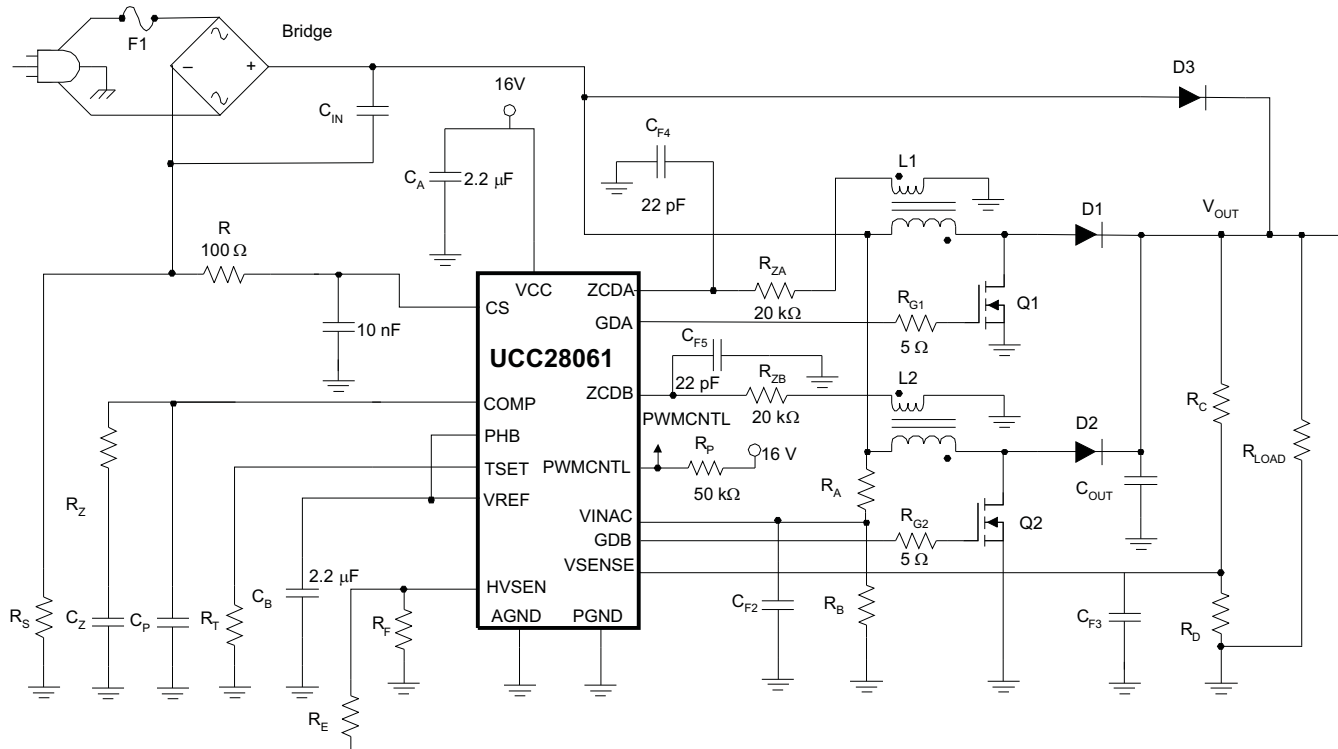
F1
Bridge
−
+
16V
$C_{IN}$
D3
$C_{F4}$
$C_A$
2.2 μF
22 pF
L1
D1
$V_{OUT}$
R
100 Ω
VCC
ZCDA
$R_{ZA}$
CS
GDA
20 kΩ
$R_{G1}$
Q1
10 nF
UCC28061
$C_{F5}$
5 Ω
22 pF
$R_{ZB}$
L2
ZCDB
COMP
PWMCNTL
20 kΩ
PHB
$R_P$
16 V
D2
$R_C$
TSET
PWMCNTL
50 kΩ
$R_{LOAD}$
VREF
$R_A$
$C_{OUT}$
$R_Z$
VINAC
$R_{G2}$
Q2
GDB
5 Ω
VSENSE
$C_B$
2.2 μF
HVSEN
$R_S$
$C_Z$
$C_P$
$R_T$
$R_F$
AGND
PGND
$C_{F2}$
$R_B$
$C_{F3}$
$R_D$
$R_E$